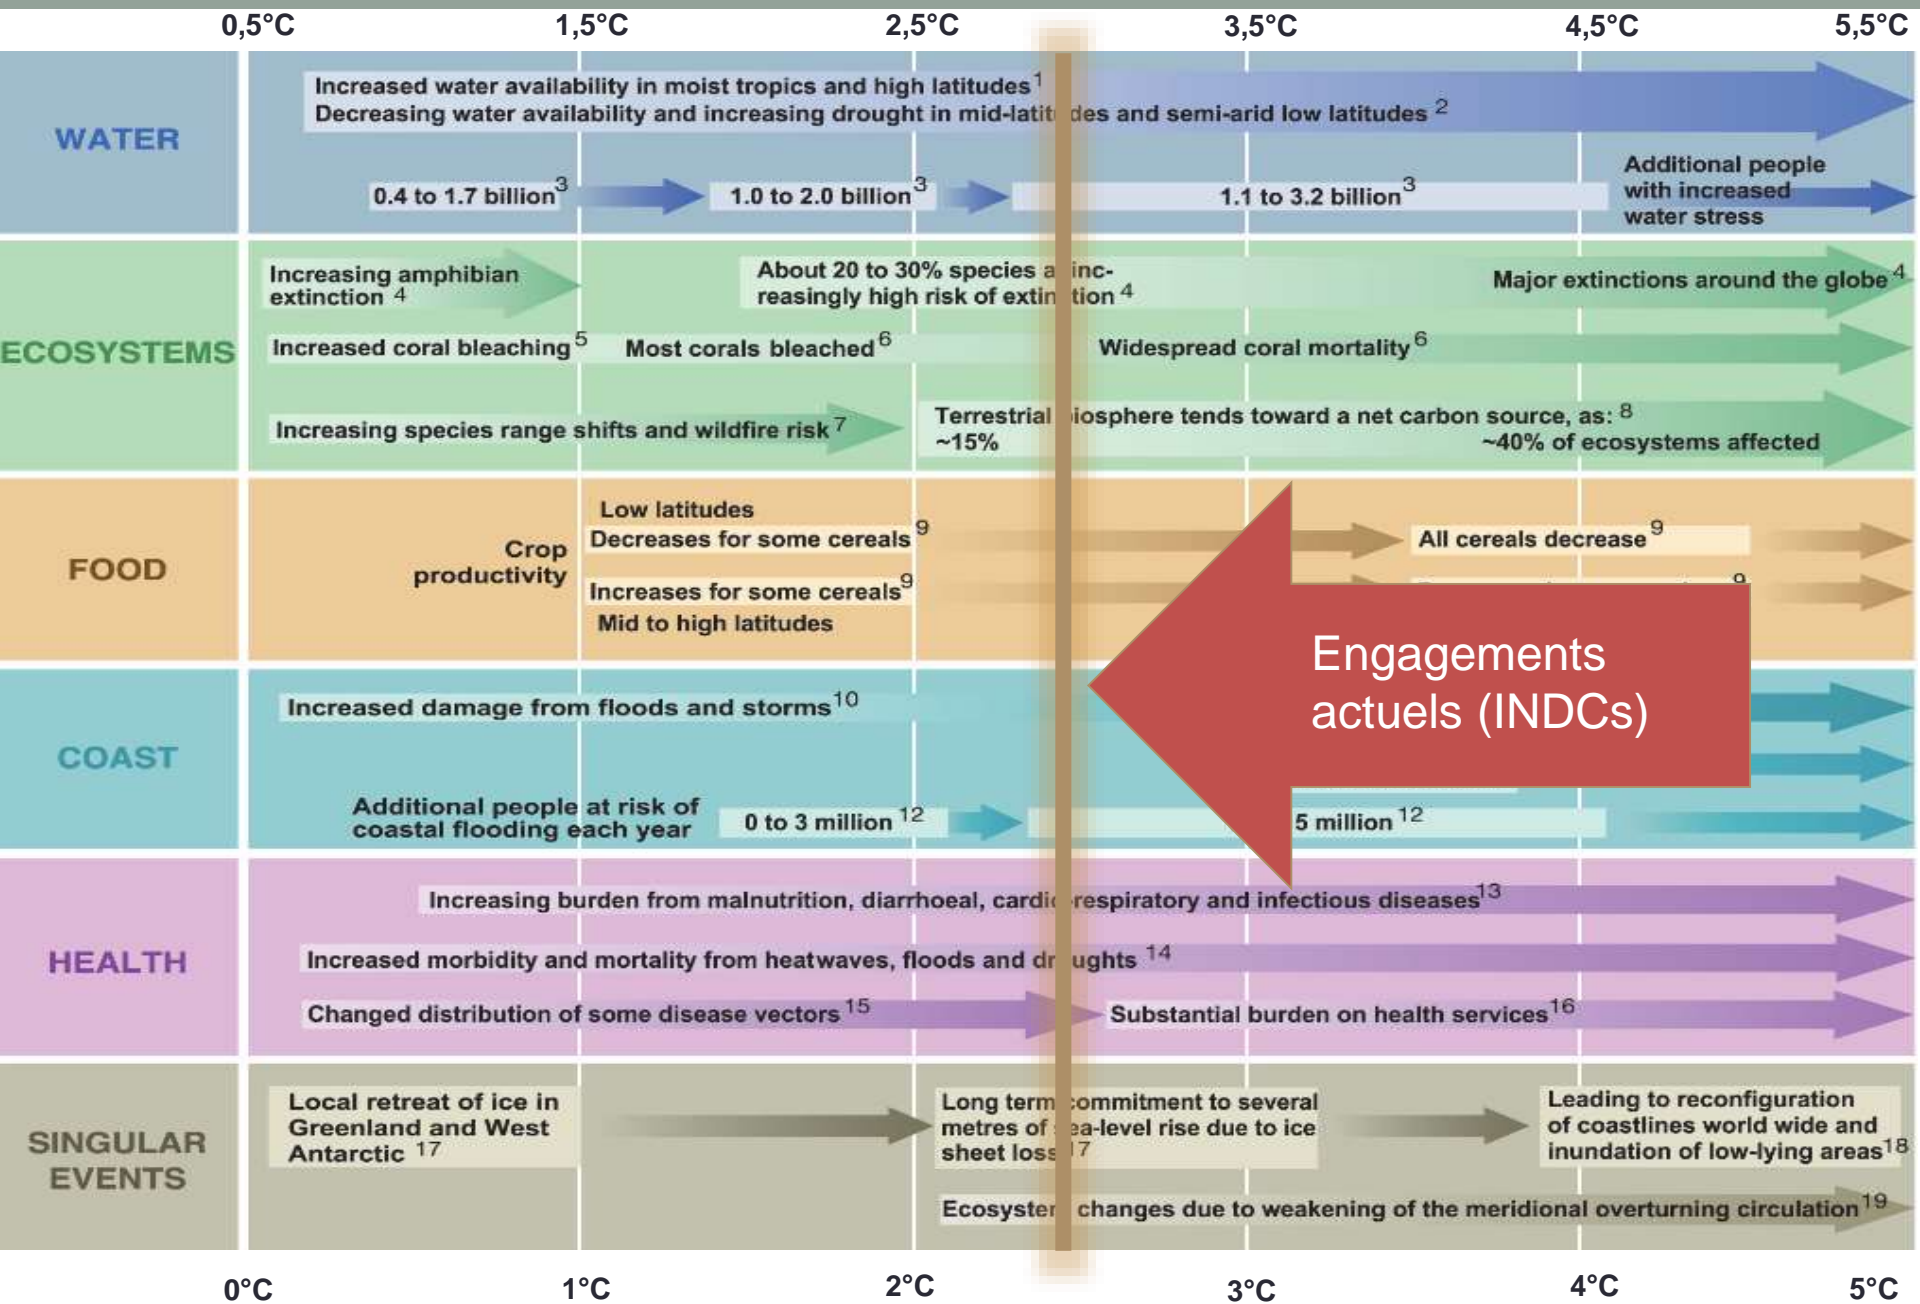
0,5°C 1,5°C 2,5°C 3,5°C 4,5°C 5,5°C

WATER

Increased water availability in moist tropics and high latitudes $^1$
Decreasing water availability and increasing drought in mid-latit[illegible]des and semi-arid low latitudes $^2$

0.4 to 1.7 billion$^3$ 1.0 to 2.0 billion$^3$ 1.1 to 3.2 billion$^3$ Additional people with increased water stress

ECOSYSTEMS

Increasing amphibian extinction $^4$

About 20 to 30% species a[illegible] increasingly high risk of extin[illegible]tion $^4$

Major extinctions around the globe $^4$

Increased coral bleaching$^5$ Most corals bleached$^6$ Widespread coral mortality$^6$

Increasing species range shifts and wildfire risk$^7$

Terrestrial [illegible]iosphere tends toward a net carbon source, as: $^8$
~15% ~40% of ecosystems affected

FOOD

Crop productivity

Low latitudes
Decreases for some cereals$^9$ All cereals decrease$^9$
Increases for some cereals$^9$
Mid to high latitudes

COAST

Increased damage from floods and storms$^{10}$

Additional people at risk of coastal flooding each year 0 to 3 million $^{12}$ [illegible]5 million $^{12}$

Engagements actuels (INDCs)

HEALTH

Increasing burden from malnutrition, diarrhoeal, cardi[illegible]respiratory and infectious diseases$^{13}$

Increased morbidity and mortality from heatwaves, floods and dr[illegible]ughts $^{14}$

Changed distribution of some disease vectors$^{15}$ Substantial burden on health services$^{16}$

SINGULAR EVENTS

Local retreat of ice in Greenland and West Antarctic $^{17}$

Long term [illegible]ommitment to several metres of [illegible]ea-level rise due to ice sheet loss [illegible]7

Leading to reconfiguration of coastlines world wide and inundation of low-lying areas$^{18}$

Ecosyste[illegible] changes due to weakening of the meridional overturning circulation$^{19}$

0°C 1°C 2°C 3°C 4°C 5°C